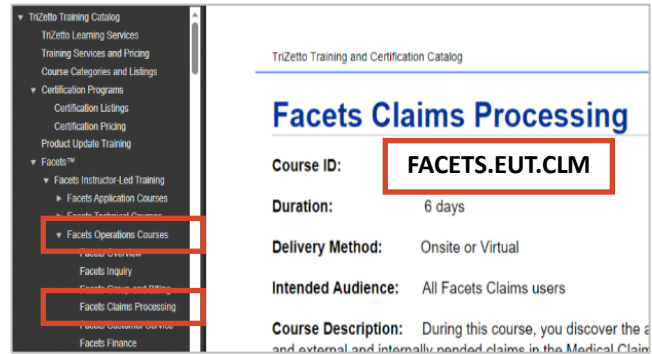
▼ TriZetto Training Catalog
TriZetto Learning Services
Training Services and Pricing
Course Categories and Listings
▼ Certification Programs
Certification Listings
Certification Pricing
Product Update Training
▼ Facets™
▼ Facets Instructor-Led Training
▶ Facets Application Courses
▶ Facets Technical Courses
▼ Facets Operations Courses
Facets Overview
Facets Inquiry
Facets Group and Billing
Facets Claims Processing
Facets Customer Service
Facets Finance

TriZetto Training and Certification Catalog

Facets Claims Processing

Course ID: FACETS.EUT.CLM

Duration: 6 days

Delivery Method: Onsite or Virtual

Intended Audience: All Facets Claims users

Course Description: During this course, you discover the a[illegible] and external and internally pended claims in the Medical Claim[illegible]